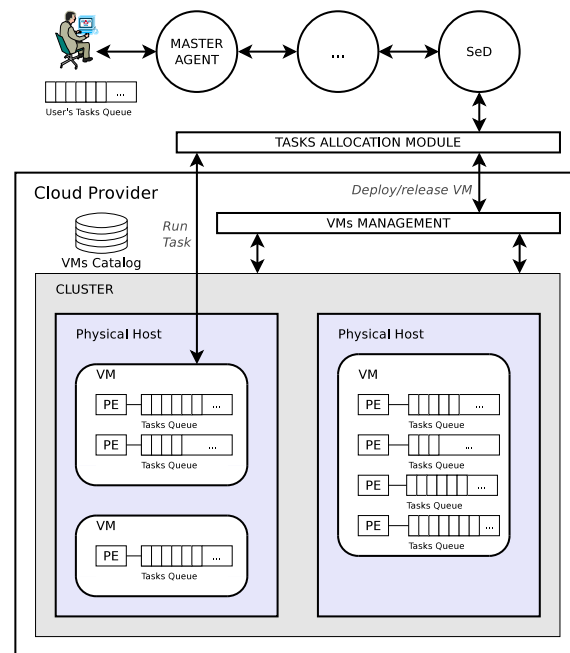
MASTER AGENT

...

SeD

...

User's Tasks Queue

TASKS ALLOCATION MODULE

Cloud Provider

Deploy/release VM

VMs MANAGEMENT

Run Task

VMs Catalog

CLUSTER

Physical Host

VM

PE ... Tasks Queue

PE ... Tasks Queue

VM

PE ... Tasks Queue

Physical Host

VM

PE ... Tasks Queue

PE ... Tasks Queue

PE ... Tasks Queue

PE ... Tasks Queue